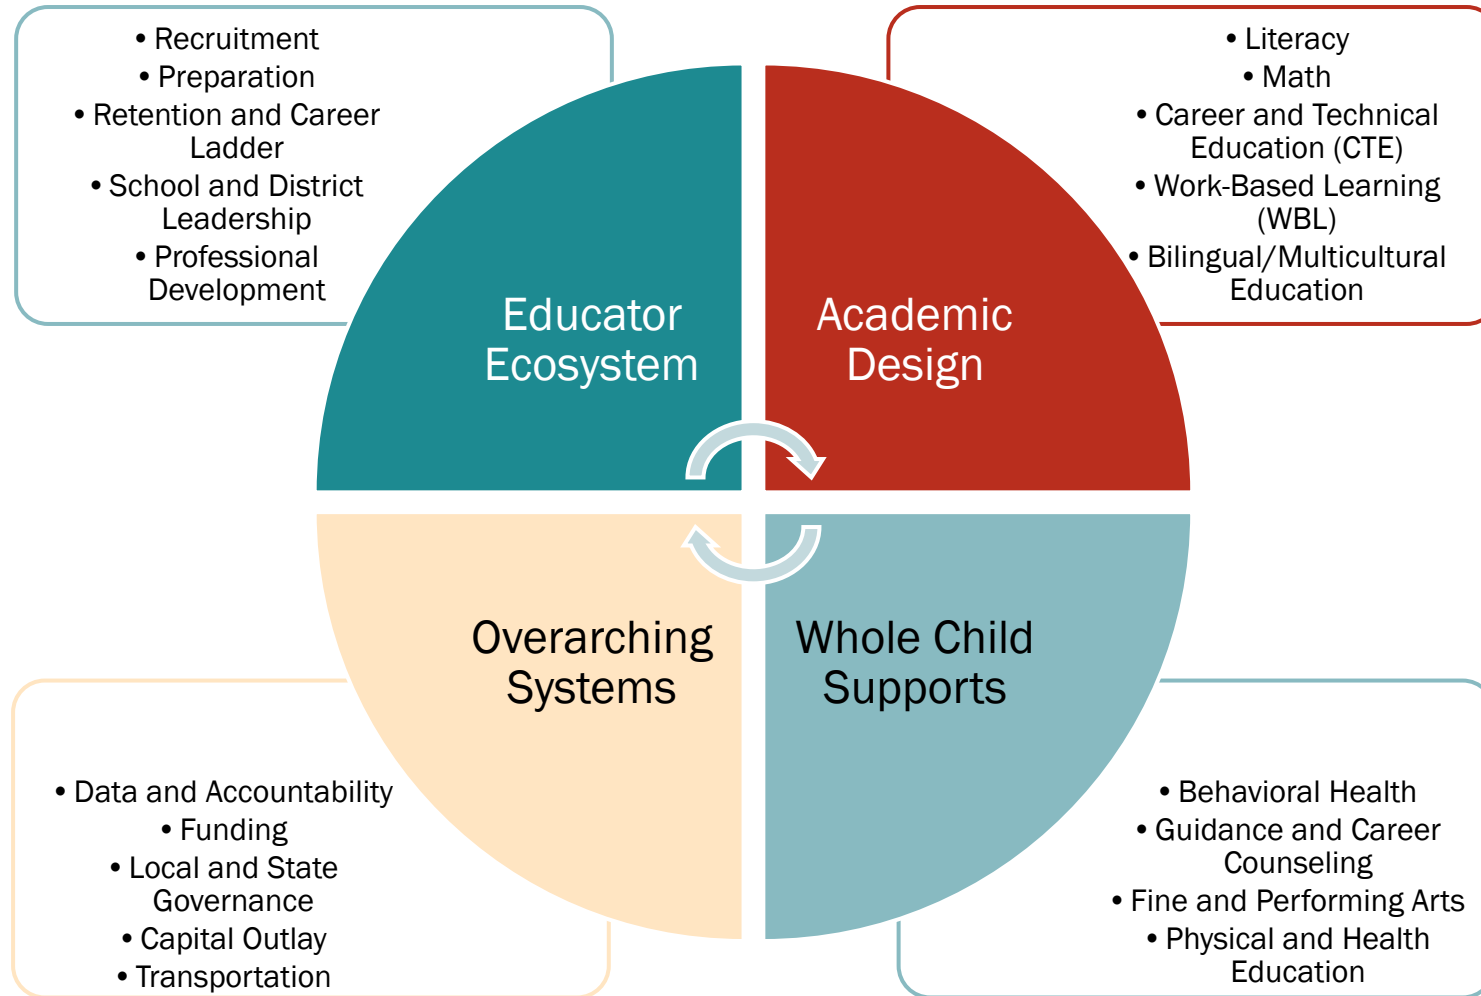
• Recruitment
• Preparation
• Retention and Career Ladder
• School and District Leadership
• Professional Development

• Literacy
• Math
• Career and Technical Education (CTE)
• Work-Based Learning (WBL)
• Bilingual/Multicultural Education

Educator Ecosystem

Academic Design

Overarching Systems

Whole Child Supports

• Data and Accountability
• Funding
• Local and State Governance
• Capital Outlay
• Transportation

• Behavioral Health
• Guidance and Career Counseling
• Fine and Performing Arts
• Physical and Health Education